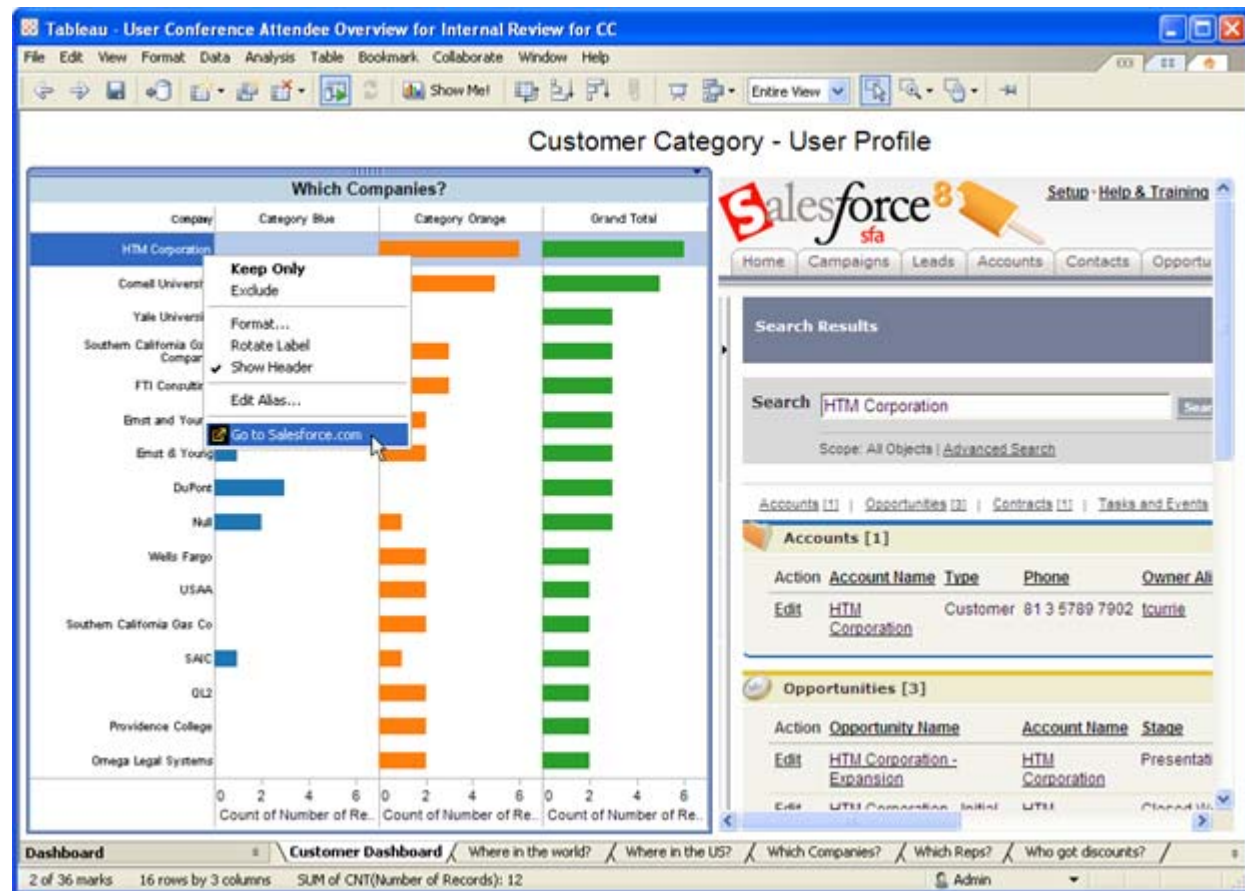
Tableau - User Conference Attendee Overview for Internal Review for CC

File Edit View Format Data Analysis Table Bookmark Collaborate Window Help

Show Me! Entire View

Customer Category - User Profile

Which Companies?

| Company | Category Blue | Category Orange | Grand Total |
|---|---|---|---|
| HTM Corporation | | | |
| Cornell Universit | | | |
| Yale Universi | | | |
| Southern California Ga Compar | | | |
| FTI Consultir | | | |
| Ernst and Your | | | |
| Ernst & Young | | | |
| DuPont | | | |
| Null | | | |
| Wells Fargo | | | |
| USAA | | | |
| Southern California Gas Co | | | |
| SAIC | | | |
| QL2 | | | |
| Providence College | | | |
| Omega Legal Systems | | | |

Keep Only
Exclude
Format...
Rotate Label
✔ Show Header
Edit Alias...
Go to Salesforce.com

0 2 4 6 Count of Number of Re.. 0 2 4 6 Count of Number of Re.. 0 2 4 6 Count of Number of Re..

salesforce 8 sfa

Setup · Help & Training

Home Campaigns Leads Accounts Contacts Opportu

Search Results

Search HTM Corporation Sea

Scope: All Objects | Advanced Search

Accounts [1] | Opportunities [3] | Contracts [1] | Tasks and Events

Accounts [1]

| Action | Account Name | Type | Phone | Owner Ali |
|---|---|---|---|---|
| Edit | HTM Corporation | Customer | 81 3 5789 7902 | tcurrie |

Opportunities [3]

| Action | Opportunity Name | Account Name | Stage |
|---|---|---|---|
| Edit | HTM Corporation - Expansion | HTM Corporation | Presentati |
| Edit | HTM Corporation - Initial | HTM | Closed W |

Dashboard Customer Dashboard Where in the world? Where in the US? Which Companies? Which Reps? Who got discounts?

2 of 36 marks 16 rows by 3 columns SUM of CNT(Number of Records): 12 Admin